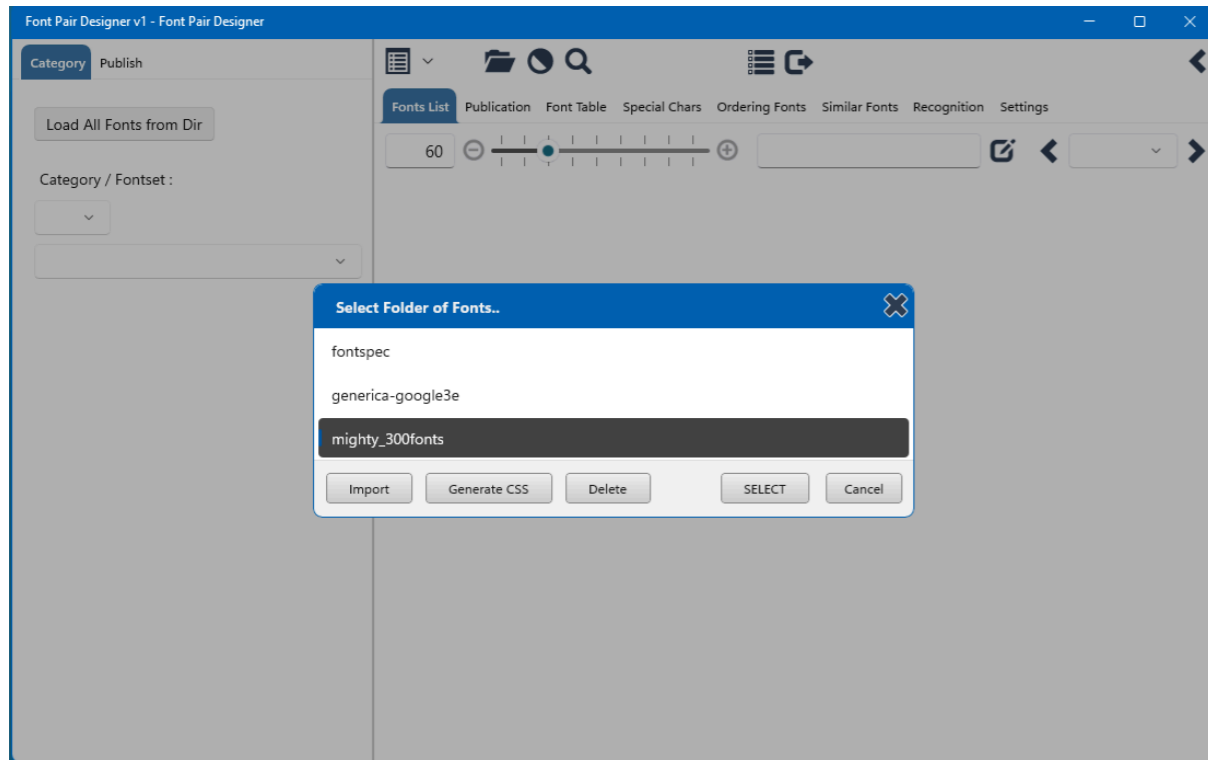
Font Pair Designer v1 - Font Pair Designer

Category Publish

Load All Fonts from Dir

Category / Fontset :

Fonts List Publication Font Table Special Chars Ordering Fonts Similar Fonts Recognition Settings

60

Select Folder of Fonts..

fontspec

generica-google3e

mighty_300fonts

Import Generate CSS Delete SELECT Cancel